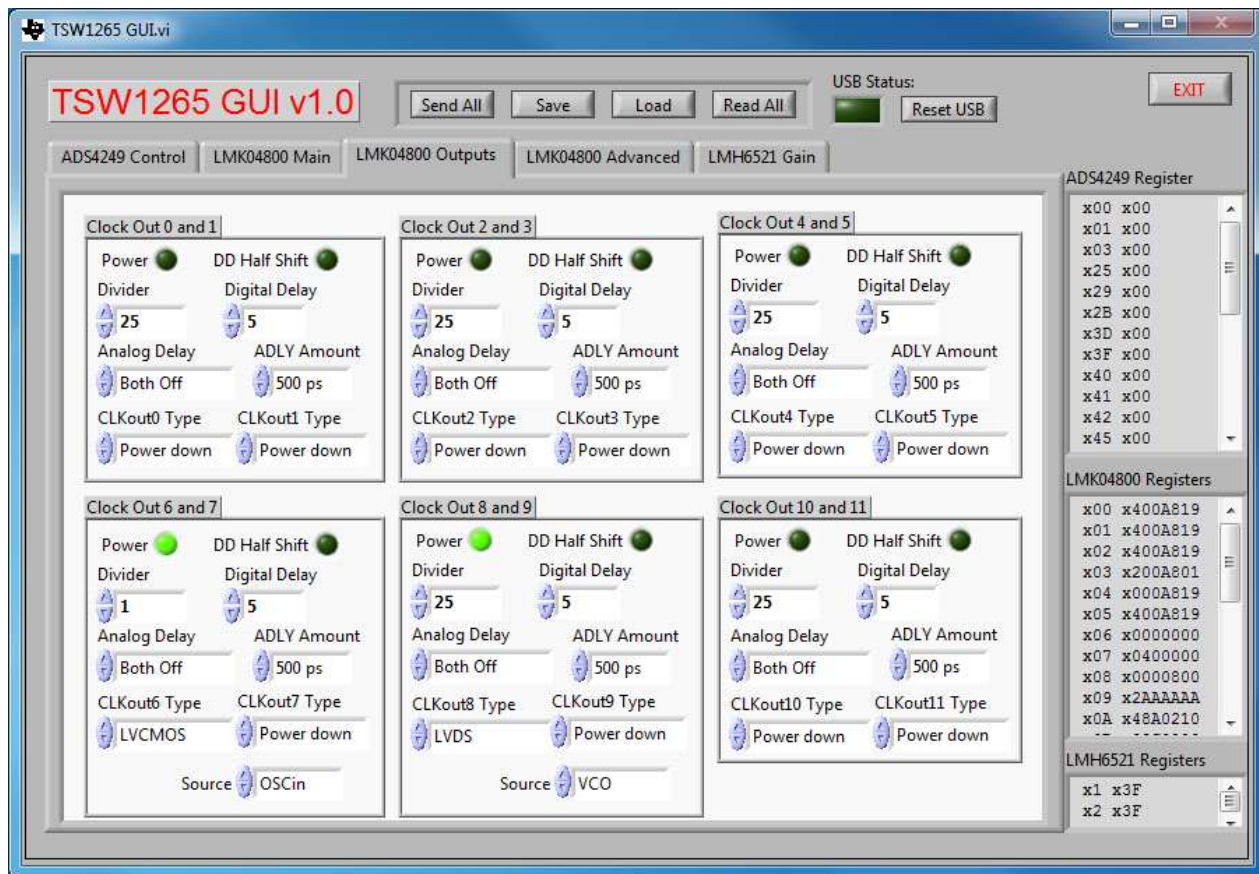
TSW1265 GUI.vi

TSW1265 GUI v1.0

Send All Save Load Read All

USB Status:

Reset USB

EXIT

ADS4249 Control LMK04800 Main LMK04800 Outputs LMK04800 Advanced LMH6521 Gain

Clock Out 0 and 1
Power DD Half Shift
Divider 25 Digital Delay 5
Analog Delay Both Off ADLY Amount 500 ps
CLKout0 Type Power down CLKout1 Type Power down

Clock Out 2 and 3
Power DD Half Shift
Divider 25 Digital Delay 5
Analog Delay Both Off ADLY Amount 500 ps
CLKout2 Type Power down CLKout3 Type Power down

Clock Out 4 and 5
Power DD Half Shift
Divider 25 Digital Delay 5
Analog Delay Both Off ADLY Amount 500 ps
CLKout4 Type Power down CLKout5 Type Power down

Clock Out 6 and 7
Power DD Half Shift
Divider 1 Digital Delay 5
Analog Delay Both Off ADLY Amount 500 ps
CLKout6 Type LVCMOS CLKout7 Type Power down
Source OSCin

Clock Out 8 and 9
Power DD Half Shift
Divider 25 Digital Delay 5
Analog Delay Both Off ADLY Amount 500 ps
CLKout8 Type LVDS CLKout9 Type Power down
Source VCO

Clock Out 10 and 11
Power DD Half Shift
Divider 25 Digital Delay 5
Analog Delay Both Off ADLY Amount 500 ps
CLKout10 Type Power down CLKout11 Type Power down

ADS4249 Register
x00 x00
x01 x00
x03 x00
x25 x00
x29 x00
x2B x00
x3D x00
x3F x00
x40 x00
x41 x00
x42 x00
x45 x00

LMK04800 Registers
x00 x400A819
x01 x400A819
x02 x400A819
x03 x200A801
x04 x000A819
x05 x400A819
x06 x0000000
x07 x0400000
x08 x0000800
x09 x2AAAAAA
x0A x48A0210

LMH6521 Registers
x1 x3F
x2 x3F